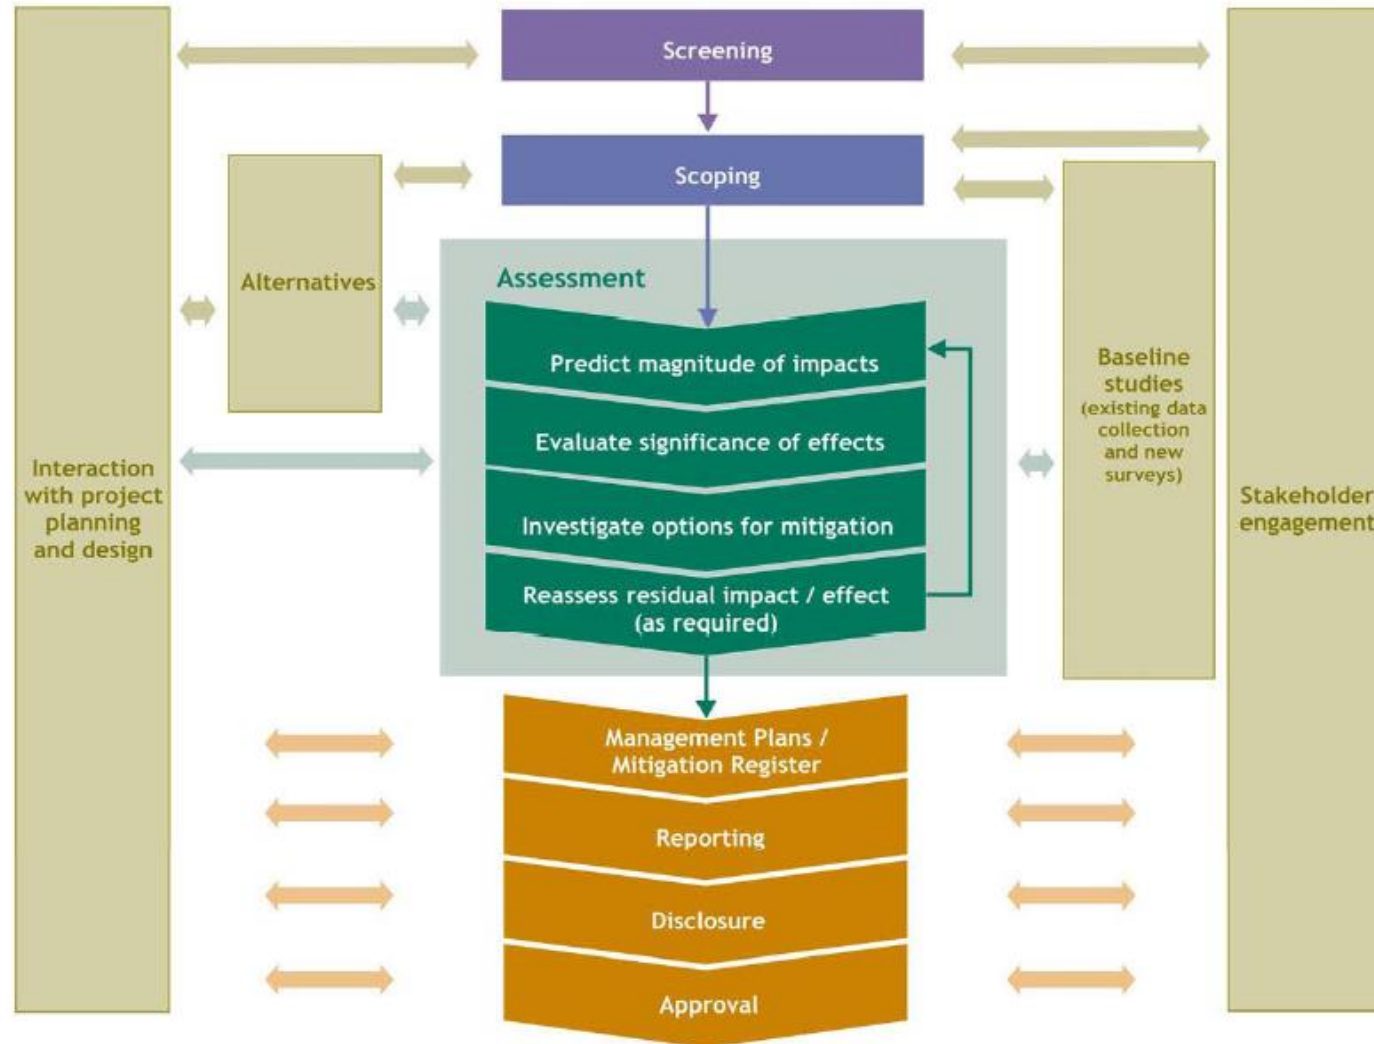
Screening

Scoping

Alternatives

Assessment

Predict magnitude of impacts

Evaluate significance of effects

Investigate options for mitigation

Reassess residual impact / effect (as required)

Baseline studies (existing data collection and new surveys)

Interaction with project planning and design

Stakeholder engagement

Management Plans / Mitigation Register

Reporting

Disclosure

Approval